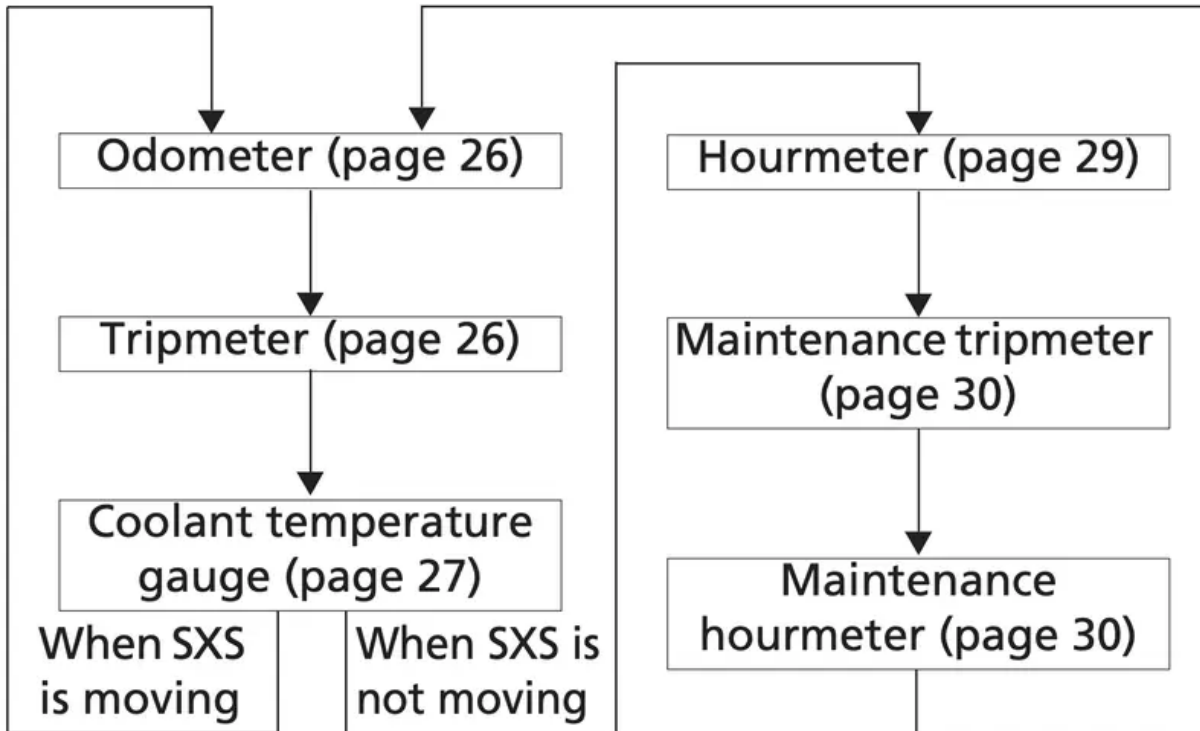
Odometer (page 26)

Tripmeter (page 26)

Coolant temperature gauge (page 27)

When SXS is moving

When SXS is not moving

Hourmeter (page 29)

Maintenance tripmeter (page 30)

Maintenance hourmeter (page 30)